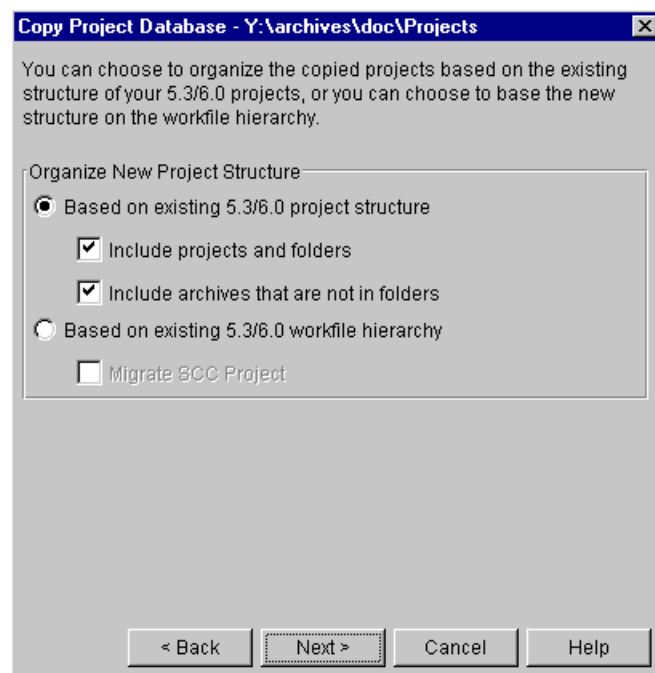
Copy Project Database - Y:\archives\doc\Projects

You can choose to organize the copied projects based on the existing structure of your 5.3/6.0 projects, or you can choose to base the new structure on the workfile hierarchy.

Organize New Project Structure

Based on existing 5.3/6.0 project structure

Include projects and folders

Include archives that are not in folders

Based on existing 5.3/6.0 workfile hierarchy

Migrate SCC Project

< Back

Next >

Cancel

Help